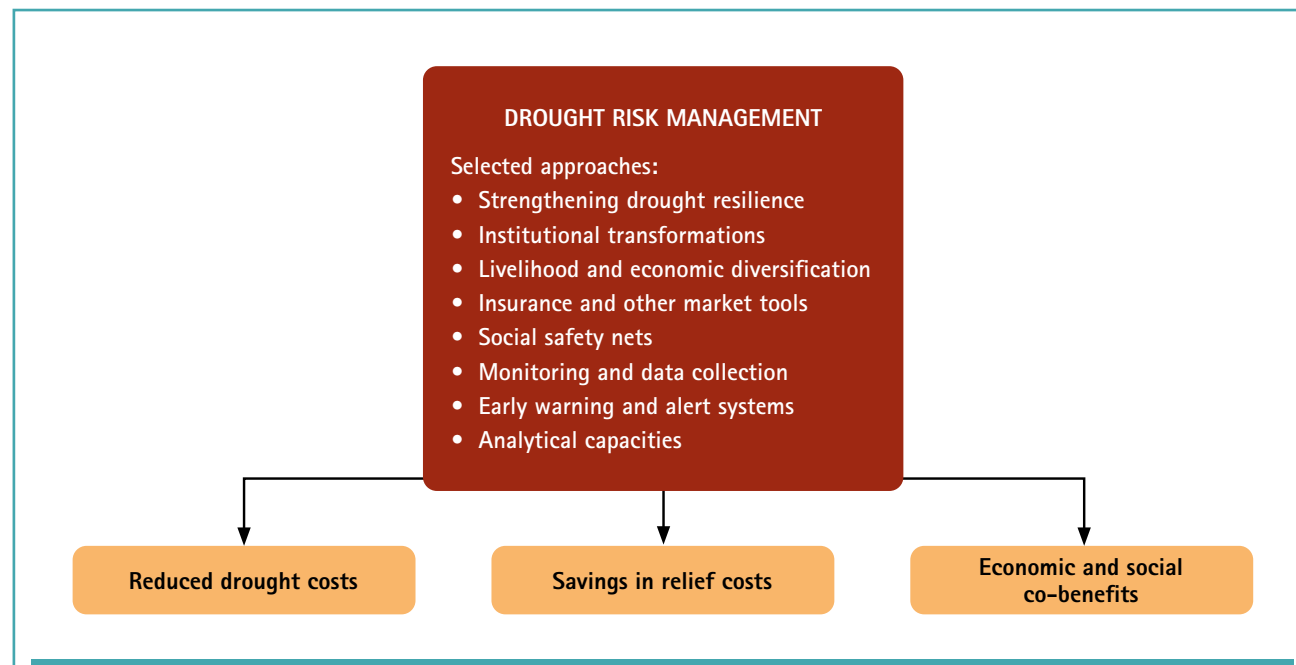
DROUGHT RISK MANAGEMENT

Selected approaches:
• Strengthening drought resilience
• Institutional transformations
• Livelihood and economic diversification
• Insurance and other market tools
• Social safety nets
• Monitoring and data collection
• Early warning and alert systems
• Analytical capacities

Reduced drought costs

Savings in relief costs

Economic and social co-benefits